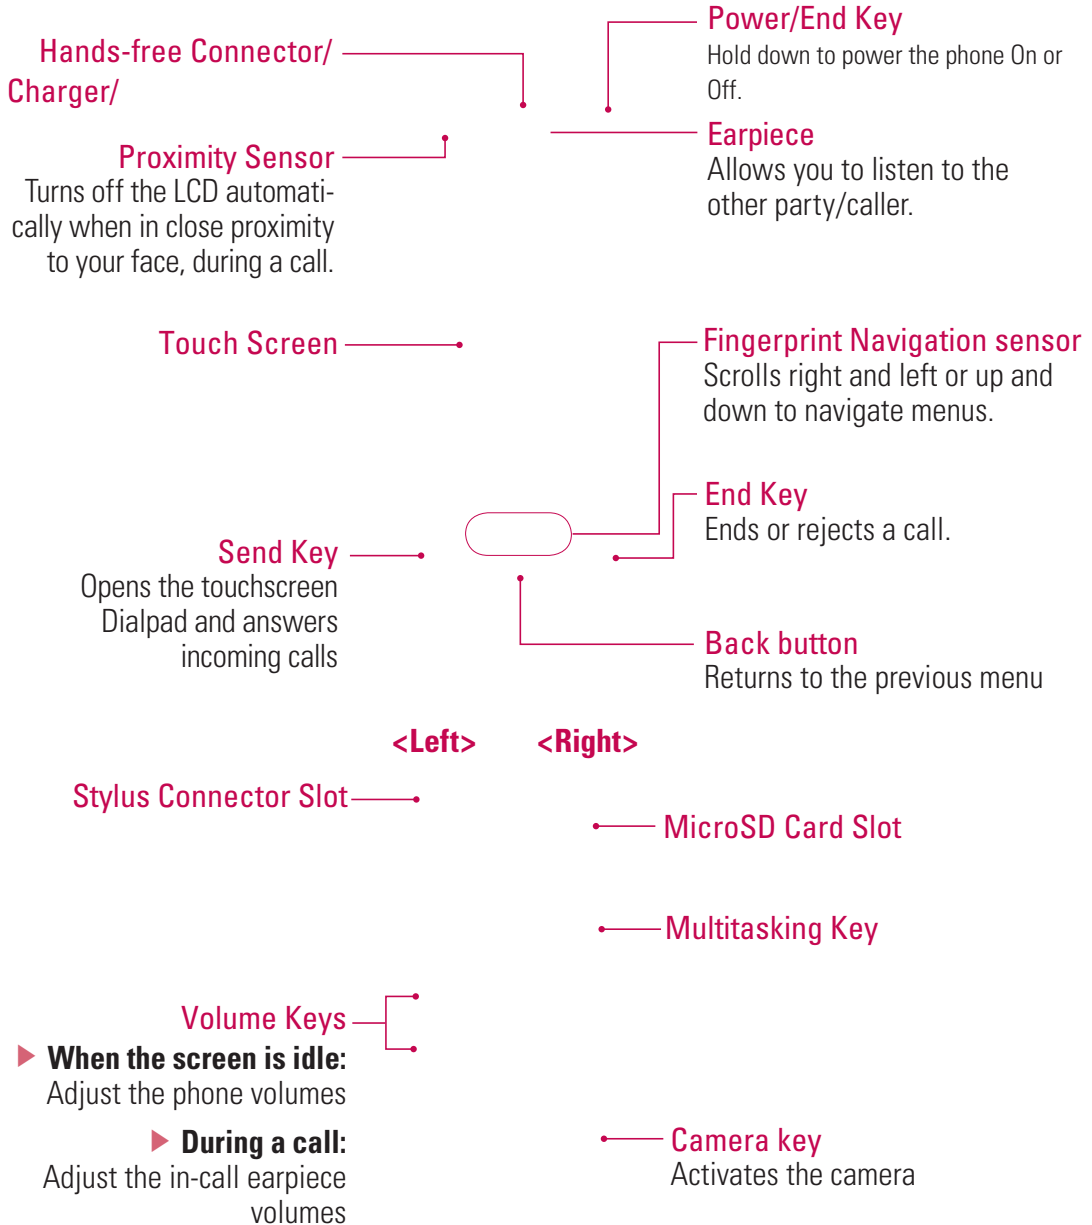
Hands-free Connector/
Charger/

Power/End Key
Hold down to power the phone On or Off.

Earpiece
Allows you to listen to the other party/caller.

Proximity Sensor
Turns off the LCD automatically when in close proximity to your face, during a call.

Touch Screen

Fingerprint Navigation sensor
Scrolls right and left or up and down to navigate menus.

End Key
Ends or rejects a call.

Send Key
Opens the touchscreen Dialpad and answers incoming calls

Back button
Returns to the previous menu

<Left> <Right>

Stylus Connector Slot

MicroSD Card Slot

Multitasking Key

Volume Keys
▶ **When the screen is idle:** Adjust the phone volumes
▶ **During a call:** Adjust the in-call earpiece volumes

Camera key
Activates the camera